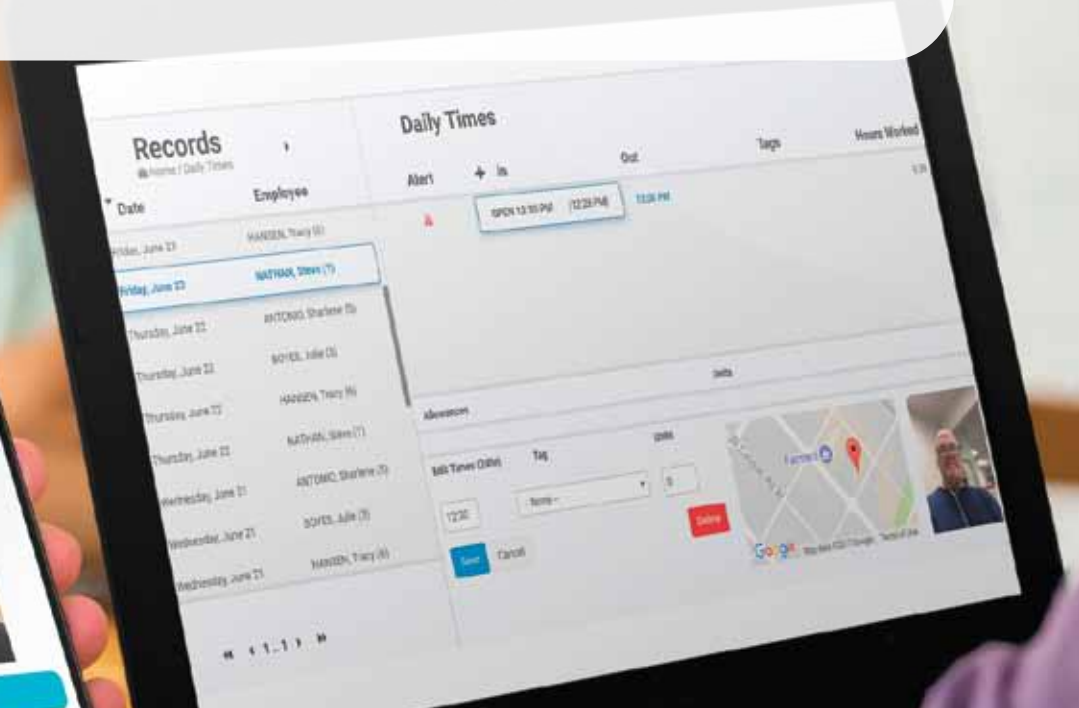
Records
Home / Daily Times

Date
Employee
Friday, June 23
HANSEN, Tracy (6)
Friday, June 23
NATHAN, Steve (7)
Thursday, June 22
ANTONIO, Sharlene (5)
Thursday, June 22
BOYES, Julie (3)
Thursday, June 22
HANSEN, Tracy (6)
Thursday, June 22
NATHAN, Steve (7)
Wednesday, June 21
ANTONIO, Sharlene (5)
Wednesday, June 21
BOYES, Julie (3)
Wednesday, June 21
HANSEN, Tracy (6)

« ‹ 1..1 › »

Daily Times
Alert
+ In
Out
Tags
Hours Worked
OPEN 12:10 PM
(12:28 PM)
12:28 PM

Units
Allowances
Edit Times (24hr)
Tag
Units
12:30
- None -
0
Delete
Save
Cancel

Google
Map data ©2017 Google
Terms of Use